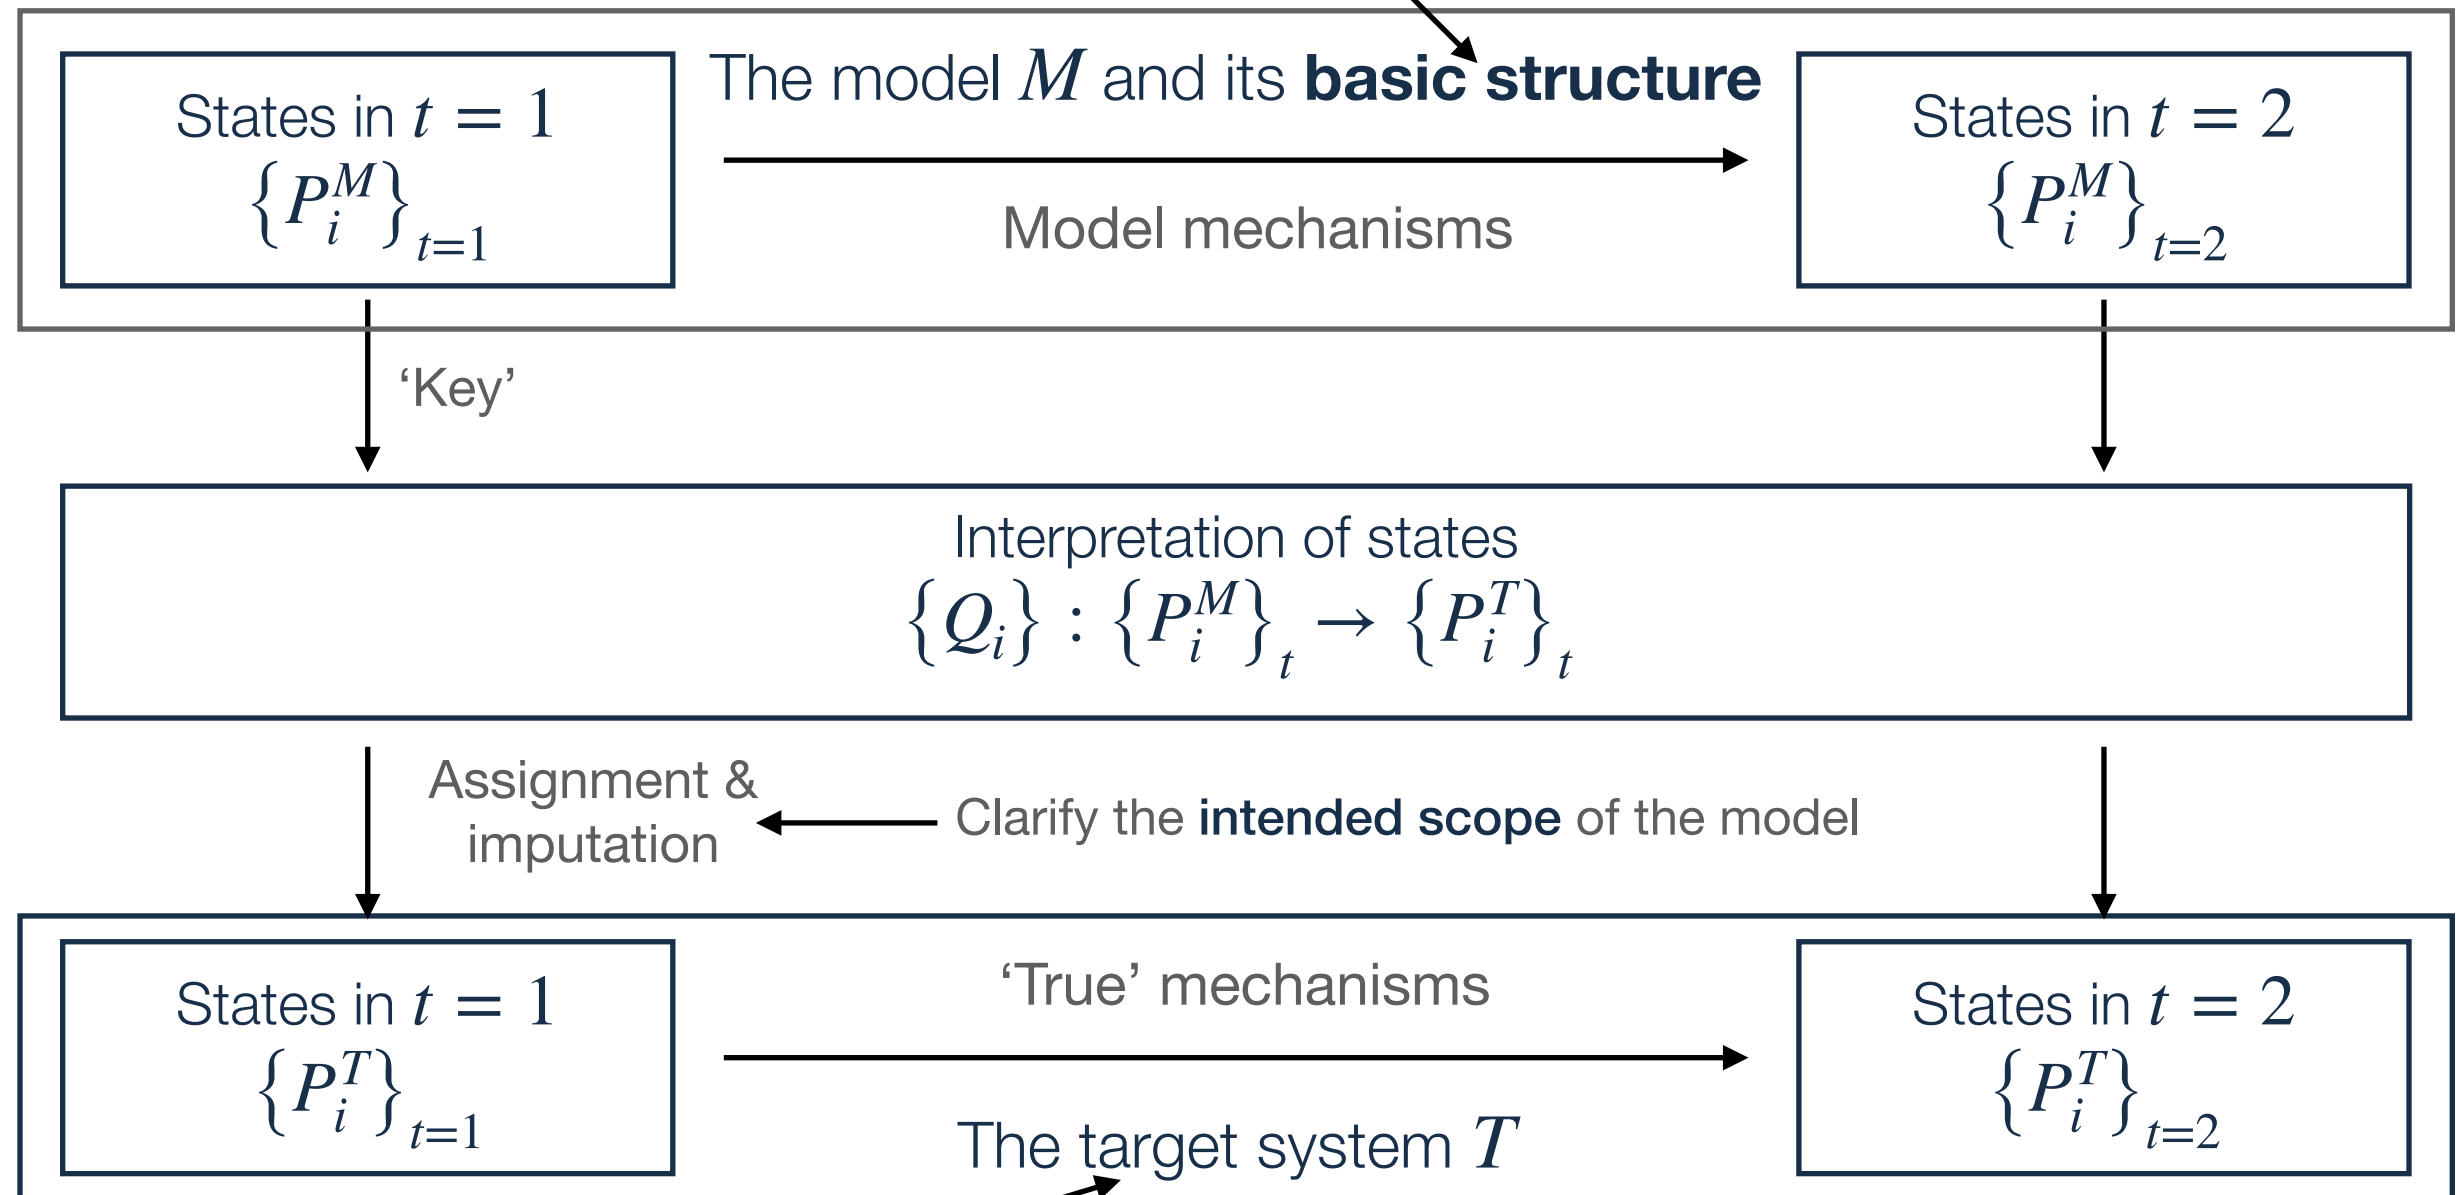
States in $t = 1$
$\{P_i^M\}_{t=1}$

The model $M$ and its **basic structure**

Model mechanisms

States in $t = 2$
$\{P_i^M\}_{t=2}$

'Key'

Interpretation of states
$\{Q_i\} : \{P_i^M\}_t \rightarrow \{P_i^T\}_t$

Assignment & imputation

Clarify the **intended scope** of the model

States in $t = 1$
$\{P_i^T\}_{t=1}$

'True' mechanisms

The target system $T$

States in $t = 2$
$\{P_i^T\}_{t=2}$